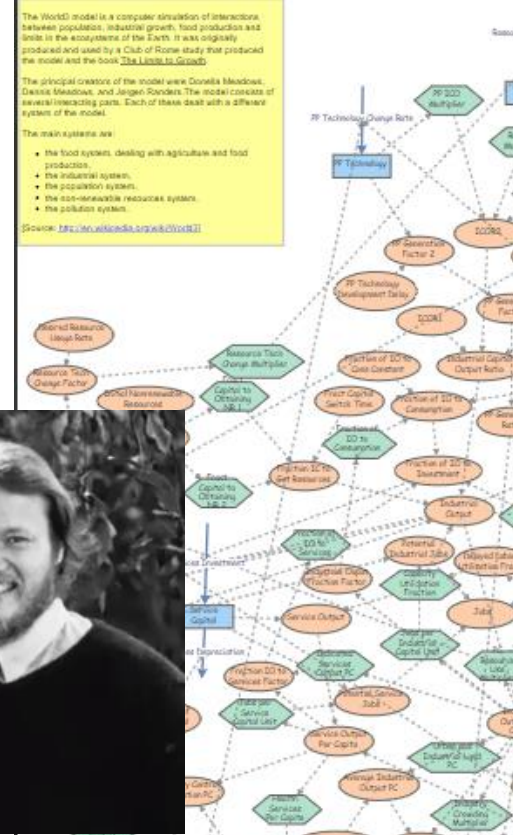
The World3 model is a computer simulation of interactions between population, industrial growth, food production and limits in the ecosystems of the Earth. It was originally produced and used by a Club of Rome study that produced the model and the book The Limits to Growth.

The principal creators of the model were Donella Meadows, Dennis Meadows, and Jorgen Randers. The model consists of several interacting parts. Each of these dealt with a different system of the model.

The main systems are:

- the food system, dealing with agriculture and food production,
- the industrial system,
- the population system,
- the non-renewable resources system,
- the pollution system.

[Source: http://en.wikipedia.org/wiki/World3]

PP Technology Change Rate

PP IOCO Multiplier

PP Technology

ICOR2

PP Generation Factor 2

PP Technology Development Delay

ICOR1

Desired Resource Usage Rate

Resource Tech Change Multiplier

Resource Tech Change Factor

Capital to Obtaining NR 1

Fraction of IO to Cons Constant

Industrial Capital Output Ratio

Fract Capital Switch Time

Fraction of IO to Consumption

Fraction of IO to Consumption

Fraction IO to Get Resources

Capital to Obtaining NR 2

Fraction of IO to Investment

Industrial Output

Fraction IO to Services

Potential Industrial Jobs

Industrial Capital Fraction Factor

Capacity Utilization Fraction

Service Capital

Service Output

Jobs

Industrial Capital Unit

Fraction IO to Services Factor

Potential Service Jobs

Service Capital Unit

Service Output Per Capita

Average Industrial Output PC

Services Per Capita

Service Investment

Service Depreciation